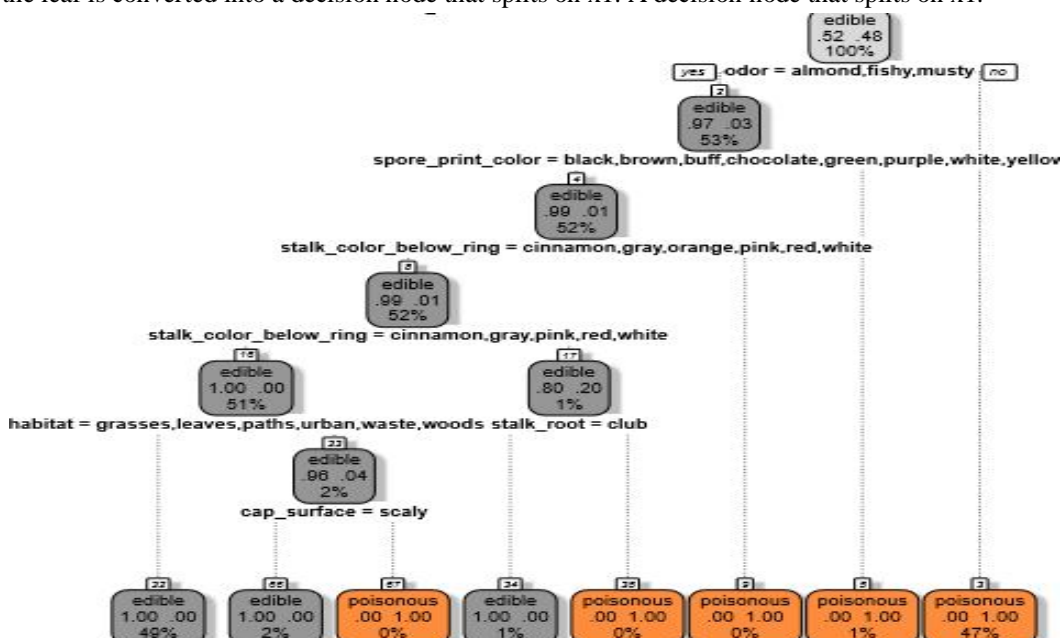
the leaf is converted into a decision node that splits on x1. A decision node that splits on x1.

1
edible
.52 .48
100%

yes odor = almond,fishy,musty no

2
edible
.97 .03
53%

spore_print_color = black,brown,buff,chocolate,green,purple,white,yellow

4
edible
.99 .01
52%

stalk_color_below_ring = cinnamon,gray,orange,pink,red,white

8
edible
.99 .01
52%

stalk_color_below_ring = cinnamon,gray,pink,red,white

16
edible
1.00 .00
51%

habitat = grasses,leaves,paths,urban,waste,woods

17
edible
.80 .20
1%

stalk_root = club

33
edible
.96 .04
2%

cap_surface = scaly

32
edible
1.00 .00
49%

66
edible
1.00 .00
2%

67
poisonous
.00 1.00
0%

34
edible
1.00 .00
1%

35
poisonous
.00 1.00
0%

9
poisonous
.00 1.00
0%

5
poisonous
.00 1.00
1%

3
poisonous
.00 1.00
47%